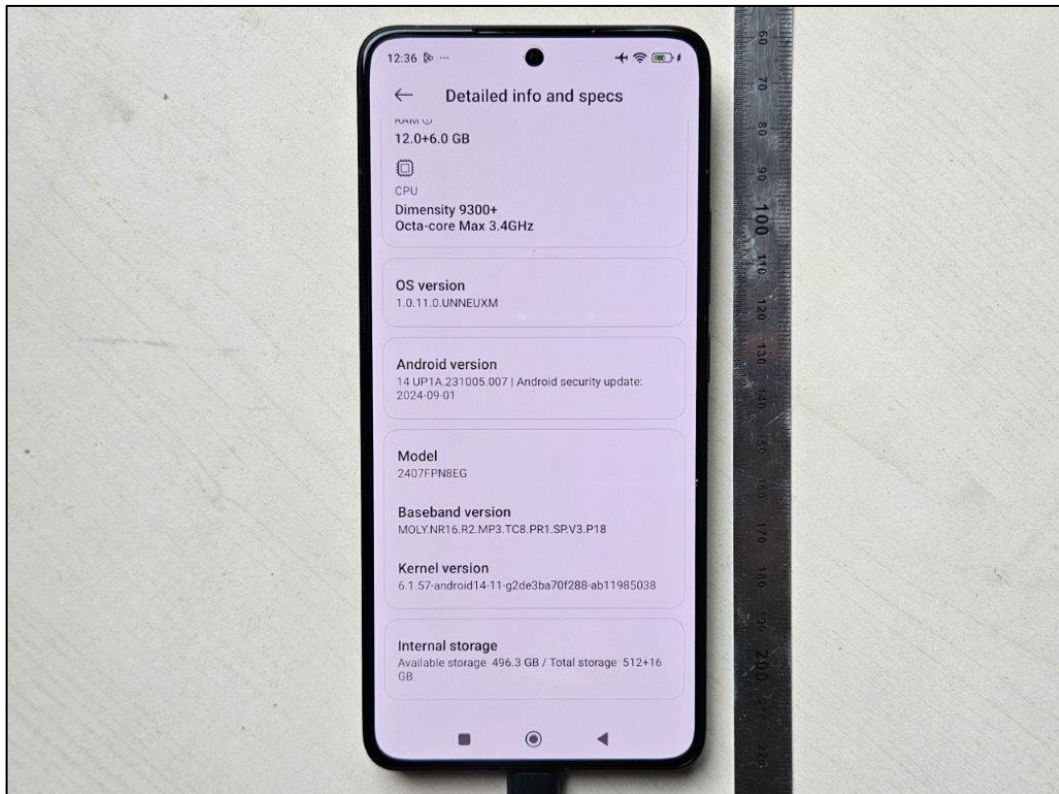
12:36

Detailed info and specs

RAM

12.0+6.0 GB

CPU

Dimensity 9300+
Octa-core Max 3.4GHz

OS version
1.0.11.0.UNNEUXM

Android version
14 UP1A.231005.007 | Android security update: 2024-09-01

Model
2407FPN8EG

Baseband version
MOLY.NR16.R2.MP3.TC8.PR1.SP.V3.P18

Kernel version
6.1.57-android14-11-g2de3ba70f288-ab11985038

Internal storage
Available storage 496.3 GB / Total storage 512+16 GB

60 70 80 90 100 110 120 130 140 150 160 170 180 190 200 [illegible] 220